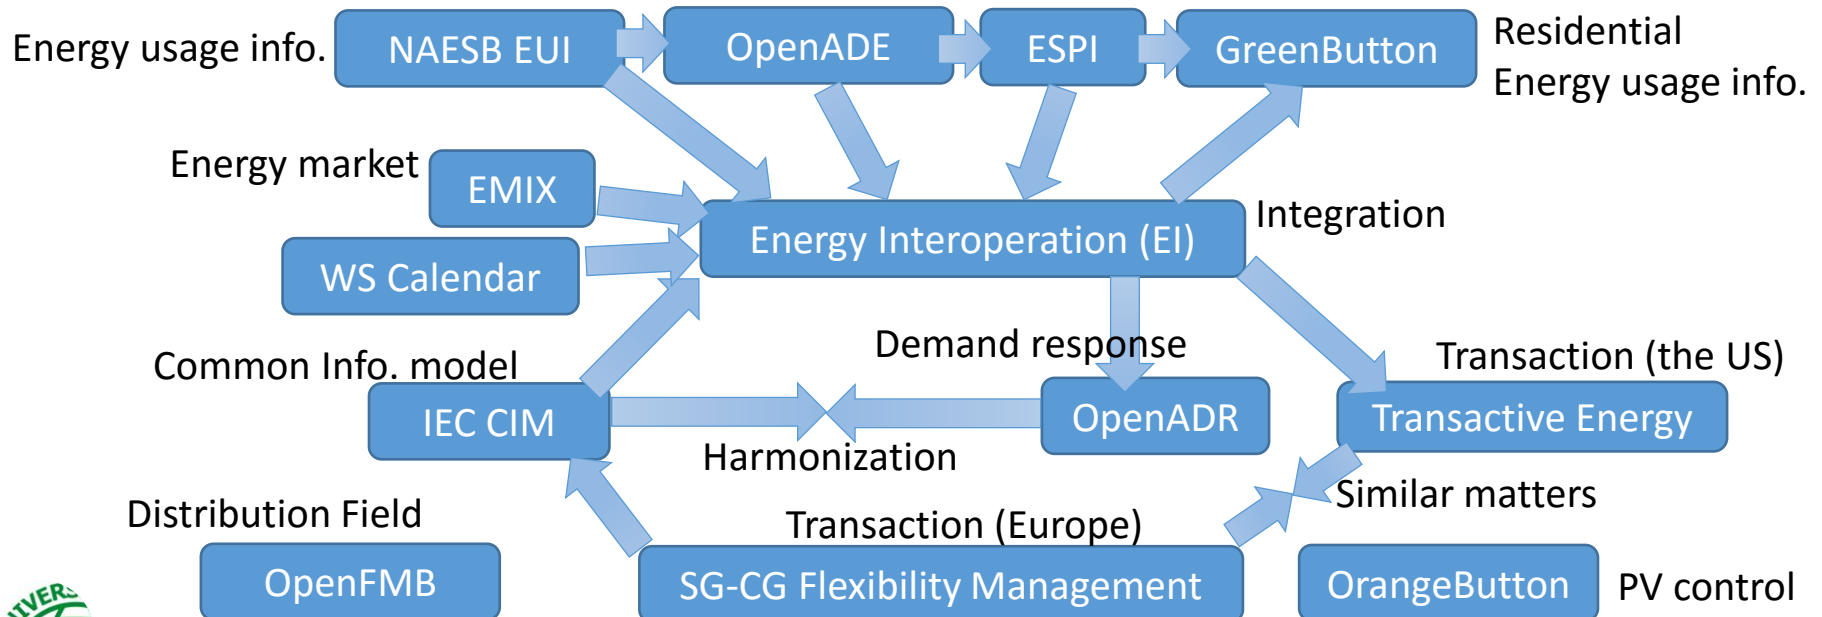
Energy usage info.

NAESB EUI

OpenADE

ESPI

GreenButton

Residential
Energy usage info.

Energy market

EMIX

WS Calendar

Energy Interoperation (EI)

Integration

Common Info. model

Demand response

Transaction (the US)

IEC CIM

OpenADR

Transactive Energy

Harmonization

Similar matters

Distribution Field

Transaction (Europe)

OpenFMB

SG-CG Flexibility Management

OrangeButton

PV control

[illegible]